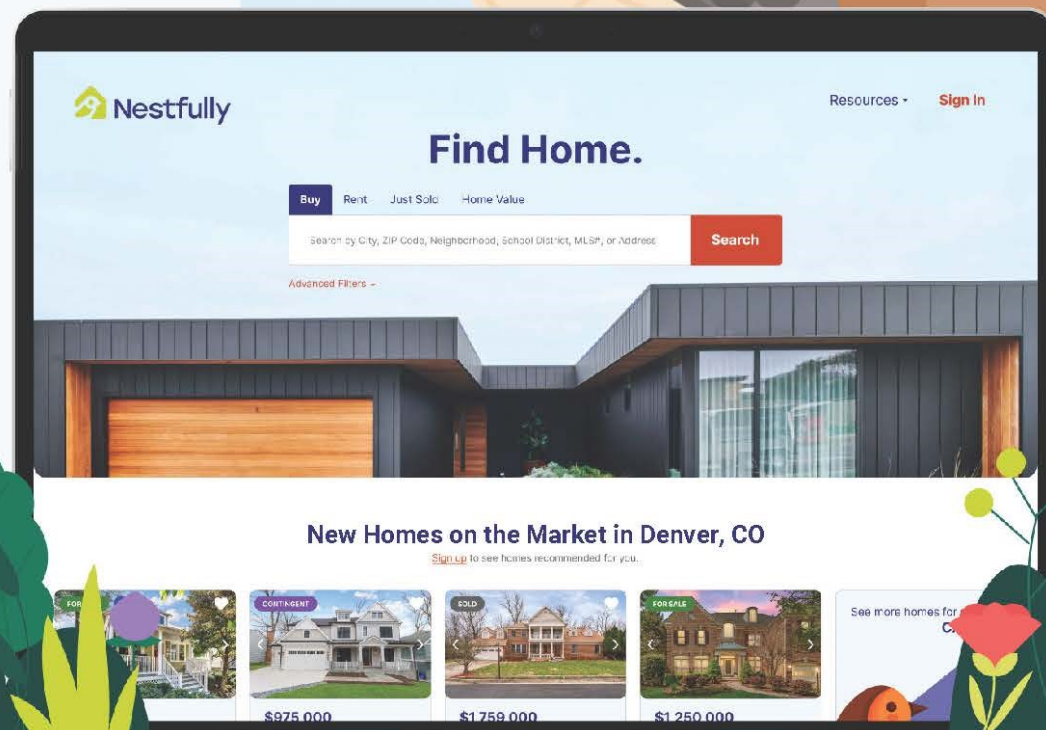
Nestfully

Resources ▾ Sign In

Find Home.

Buy Rent Just Sold Home Value

Search by City, ZIP Code, Neighborhood, School District, MLS#, or Address

Search

Advanced Filters ▾

New Homes on the Market in Denver, CO

Sign up to see homes recommended for you.

FOR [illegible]

CONTINGENT

SOLD

FOR SALE

See more homes for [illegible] C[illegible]

$975,000

$1,759,000

$1,250,000